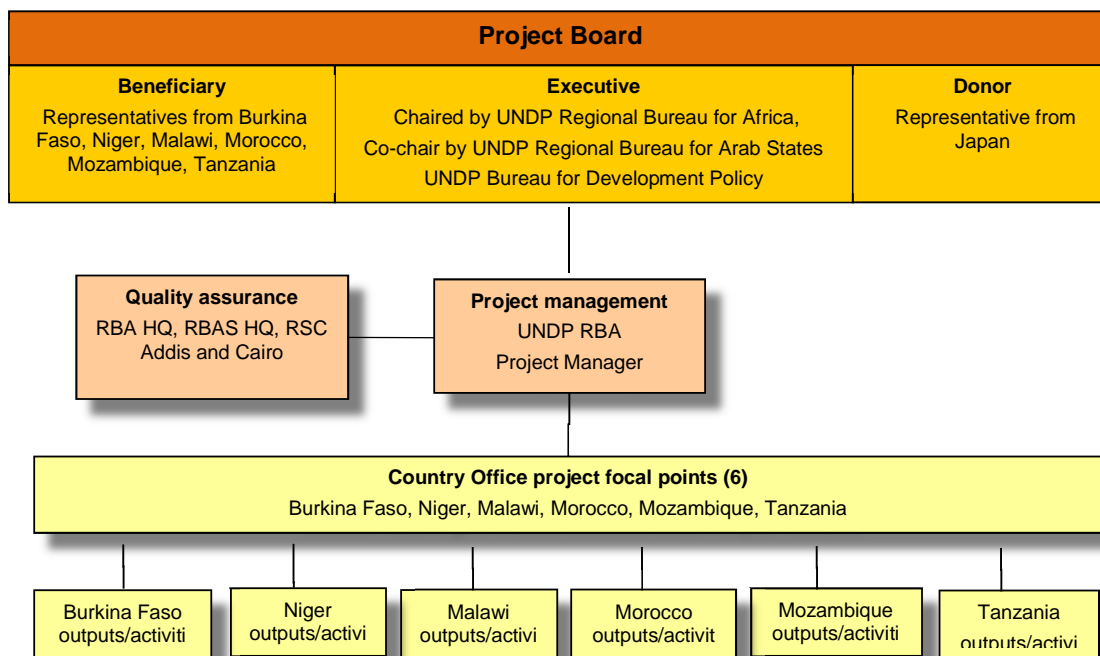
Project Board

Beneficiary
Representatives from Burkina Faso, Niger, Malawi, Morocco, Mozambique, Tanzania

Executive
Chaired by UNDP Regional Bureau for Africa,
Co-chair by UNDP Regional Bureau for Arab States
UNDP Bureau for Development Policy

Donor
Representative from Japan

Quality assurance
RBA HQ, RBAS HQ, RSC Addis and Cairo

Project management
UNDP RBA
Project Manager

Country Office project focal points (6)
Burkina Faso, Niger, Malawi, Morocco, Mozambique, Tanzania

Burkina Faso outputs/activiti

Niger outputs/activi

Malawi outputs/activi

Morocco outputs/activit

Mozambique outputs/activiti

Tanzania outputs/activi